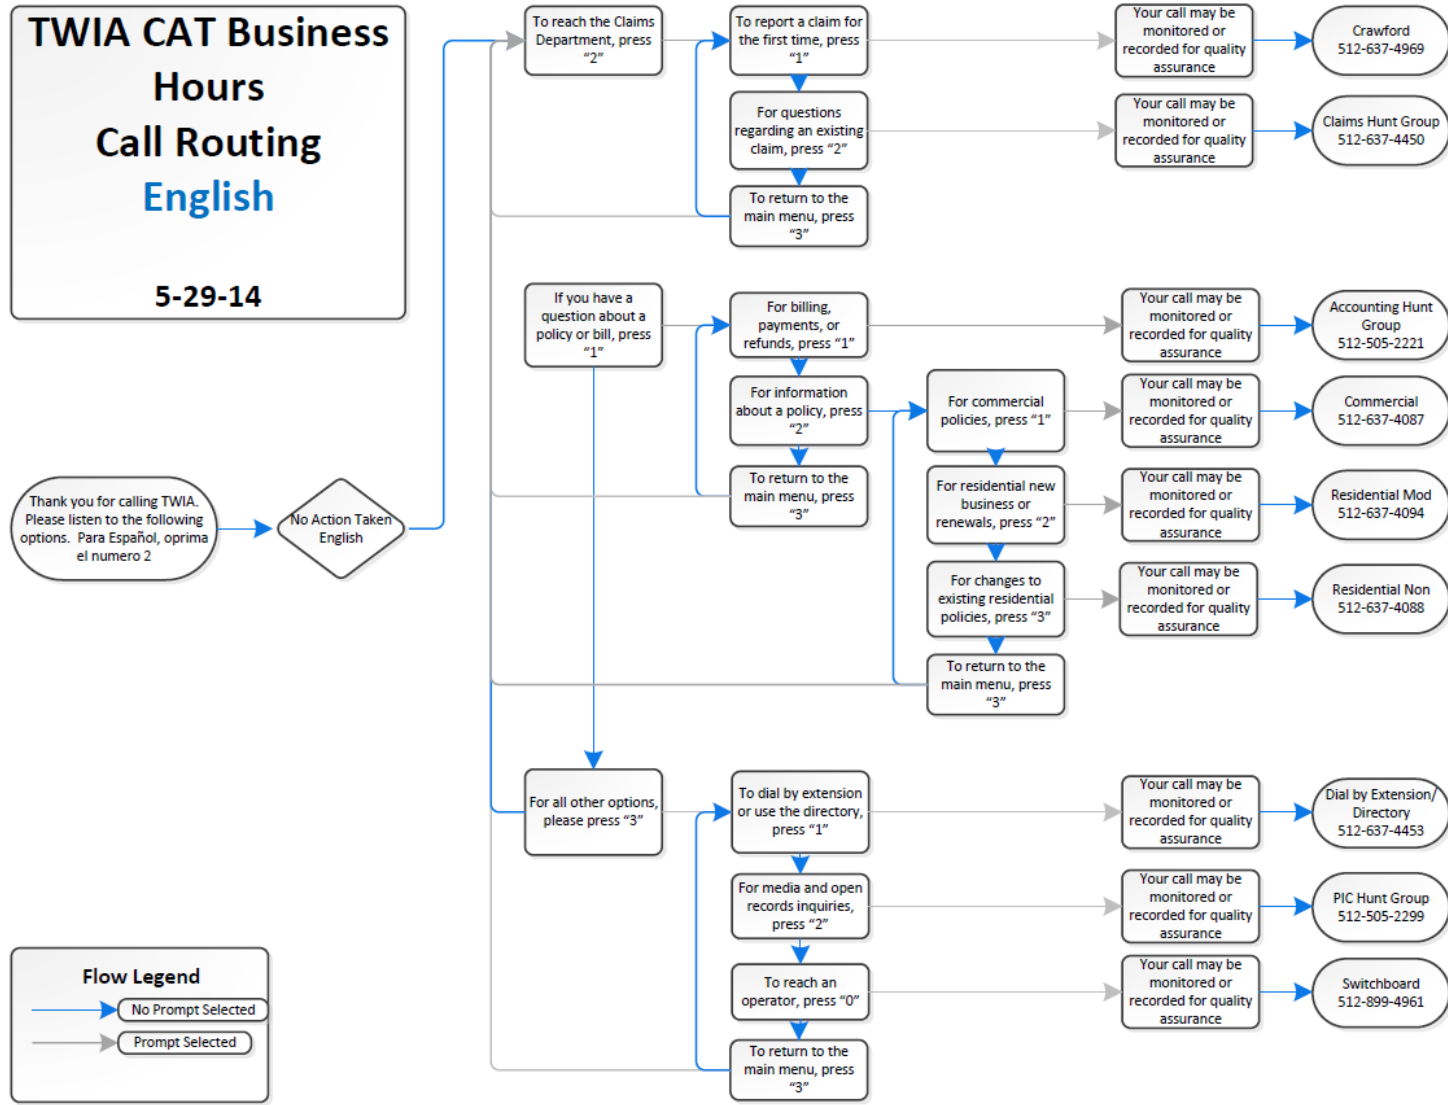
TWIA CAT Business Hours Call Routing English

5-29-14

Thank you for calling TWIA. Please listen to the following options. Para Español, oprima el numero 2

No Action Taken English

To reach the Claims Department, press "2"

To report a claim for the first time, press "1"

Your call may be monitored or recorded for quality assurance

Crawford 512-637-4969

For questions regarding an existing claim, press "2"

Your call may be monitored or recorded for quality assurance

Claims Hunt Group 512-637-4450

To return to the main menu, press "3"

If you have a question about a policy or bill, press "1"

For billing, payments, or refunds, press "1"

Your call may be monitored or recorded for quality assurance

Accounting Hunt Group 512-505-2221

For information about a policy, press "2"

For commercial policies, press "1"

Your call may be monitored or recorded for quality assurance

Commercial 512-637-4087

To return to the main menu, press "3"

For residential new business or renewals, press "2"

Your call may be monitored or recorded for quality assurance

Residential Mod 512-637-4094

For changes to existing residential policies, press "3"

Your call may be monitored or recorded for quality assurance

Residential Non 512-637-4088

To return to the main menu, press "3"

For all other options, please press "3"

To dial by extension or use the directory, press "1"

Your call may be monitored or recorded for quality assurance

Dial by Extension/ Directory 512-637-4453

For media and open records inquiries, press "2"

Your call may be monitored or recorded for quality assurance

PIC Hunt Group 512-505-2299

To reach an operator, press "0"

Your call may be monitored or recorded for quality assurance

Switchboard 512-899-4961

To return to the main menu, press "3"

Flow Legend

No Prompt Selected

Prompt Selected